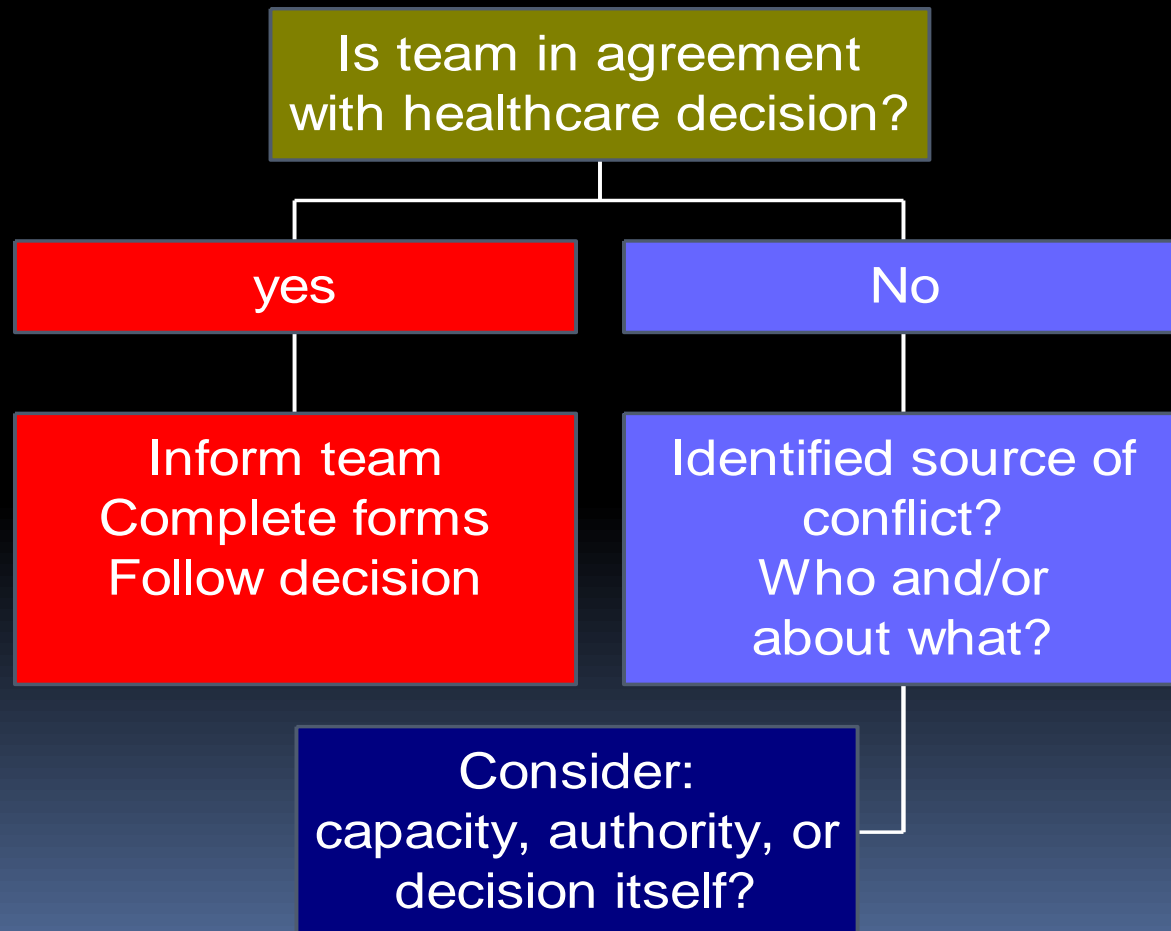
Is team in agreement with healthcare decision?

yes

No

Inform team
Complete forms
Follow decision

Identified source of conflict?
Who and/or about what?

Consider:
capacity, authority, or decision itself?